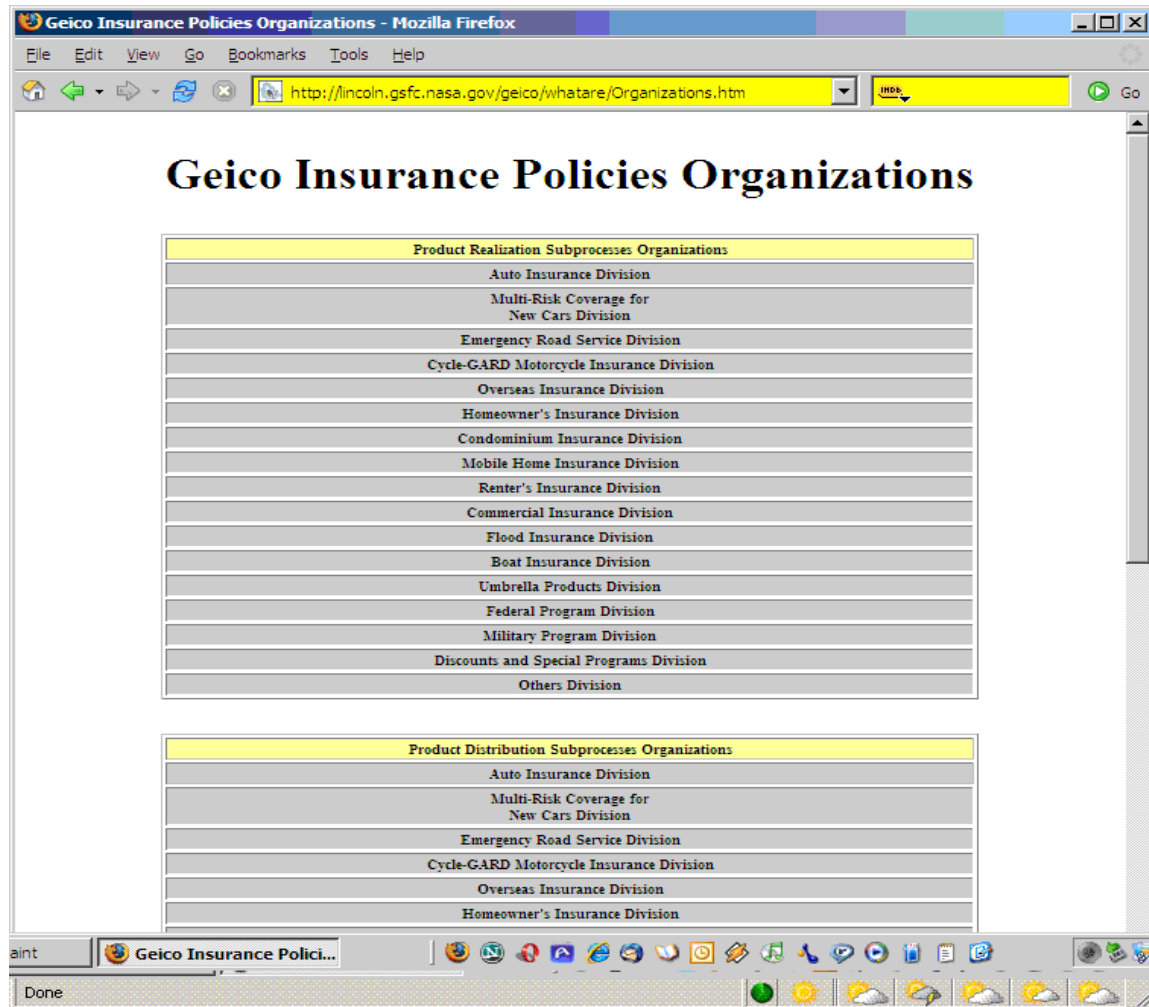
Geico Insurance Policies Organizations - Mozilla Firefox

File Edit View Go Bookmarks Tools Help

http://lincoln.gsfc.nasa.gov/geico/whatare/Organizations.htm

Go

# Geico Insurance Policies Organizations

| Product Realization Subprocesses Organizations |
|---|
| Auto Insurance Division |
| Multi-Risk Coverage for New Cars Division |
| Emergency Road Service Division |
| Cycle-GARD Motorcycle Insurance Division |
| Overseas Insurance Division |
| Homeowner's Insurance Division |
| Condominium Insurance Division |
| Mobile Home Insurance Division |
| Renter's Insurance Division |
| Commercial Insurance Division |
| Flood Insurance Division |
| Boat Insurance Division |
| Umbrella Products Division |
| Federal Program Division |
| Military Program Division |
| Discounts and Special Programs Division |
| Others Division |

| Product Distribution Subprocesses Organizations |
|---|
| Auto Insurance Division |
| Multi-Risk Coverage for New Cars Division |
| Emergency Road Service Division |
| Cycle-GARD Motorcycle Insurance Division |
| Overseas Insurance Division |
| Homeowner's Insurance Division |

aint

Geico Insurance Polici...

Done